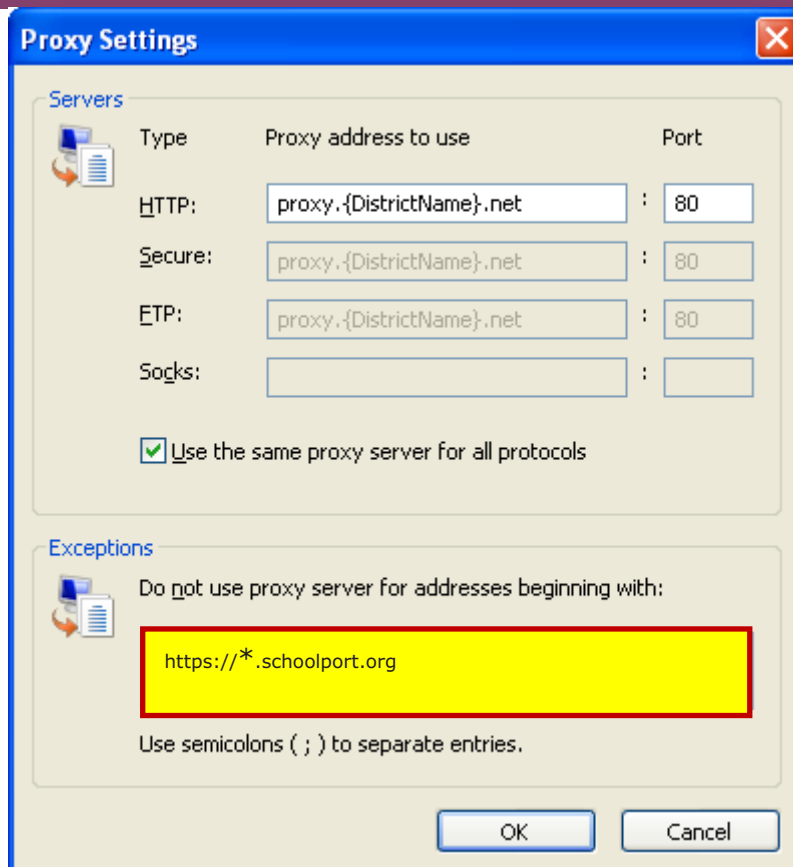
Proxy Settings

Servers

| Type | Proxy address to use | | Port |
|---|---|---|---|
| HTTP: | proxy.{DistrictName}.net | : | 80 |
| Secure: | proxy.{DistrictName}.net | : | 80 |
| FTP: | proxy.{DistrictName}.net | : | 80 |
| Socks: | | : | |

Use the same proxy server for all protocols

Exceptions

Do not use proxy server for addresses beginning with:

https://*.schoolport.org

Use semicolons ( ; ) to separate entries.

OK

Cancel